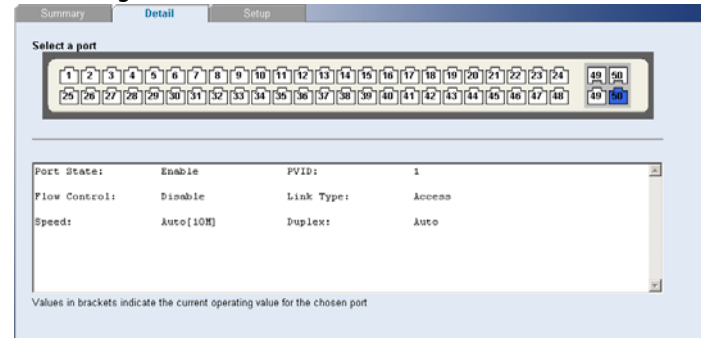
Summary Detail Setup

Select a port

1 2 3 4 5 6 7 8 9 10 11 12 13 14 15 16 17 18 19 20 21 22 23 24 49 50
25 26 27 28 29 30 31 32 33 34 35 36 37 38 39 40 41 42 43 44 45 46 47 48 49 50

| | | | |
|---|---|---|---|
| Port State: | Enable | PVID: | 1 |
| Flow Control: | Disable | Link Type: | Access |
| Speed: | Auto[10M] | Duplex: | Auto |

Values in brackets indicate the current operating value for the chosen port